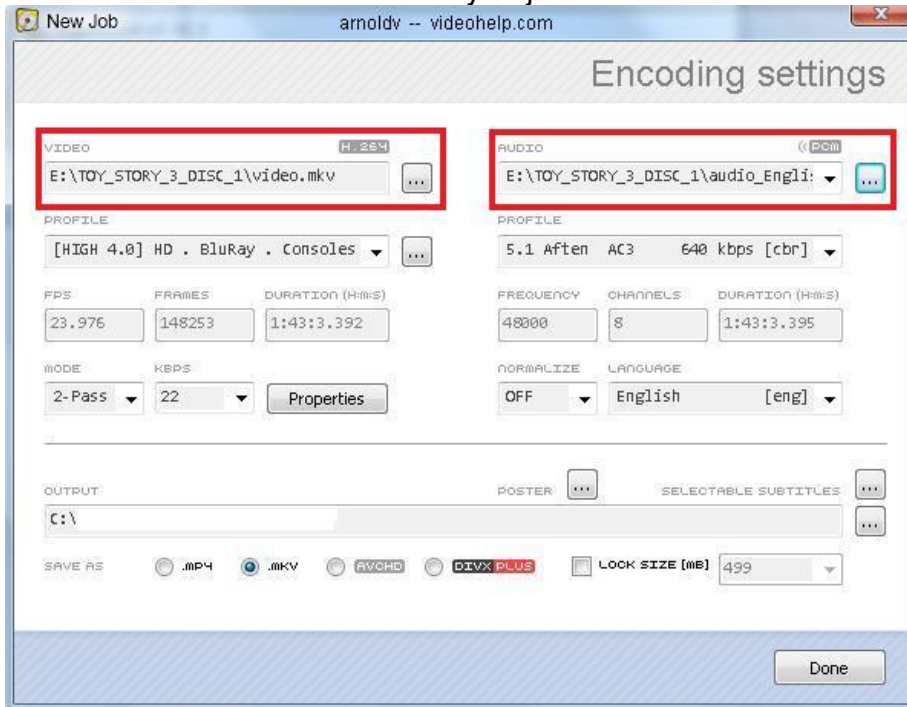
New Job arnoldv -- videohelp.com

Encoding settings

VIDEO H.264
E:\TOY_STORY_3_DISC_1\video.mkv ...

AUDIO PCM
E:\TOY_STORY_3_DISC_1\audio_Engli: ...

PROFILE
[HIGH 4.0] HD . BluRay . Consoles ...

PROFILE
5.1 Aften AC3 640 kbps [cbr]

FPS FRAMES DURATION (H:M:S)
23.976 148253 1:43:3.392

FREQUENCY CHANNELS DURATION (H:M:S)
48000 8 1:43:3.395

MODE KBPS
2-Pass 22 Properties

NORMALIZE LANGUAGE
OFF English [eng]

OUTPUT POSTER ... SELECTABLE SUBTITLES ...
C:\ ...

SAVE AS .MP4 .MKV AVCHD DIVX PLUS LOCK SIZE [MB] 499

Done